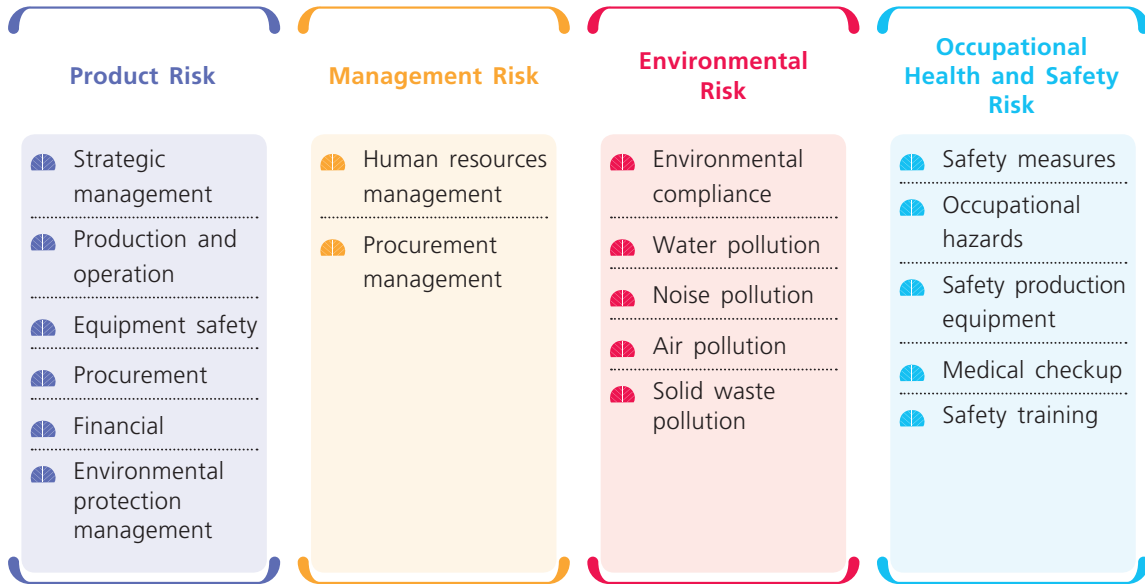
Product Risk

Strategic management

Production and operation

Equipment safety

Procurement

Financial

Environmental protection management

Management Risk

Human resources management

Procurement management

Environmental Risk

Environmental compliance

Water pollution

Noise pollution

Air pollution

Solid waste pollution

Occupational Health and Safety Risk

Safety measures

Occupational hazards

Safety production equipment

Medical checkup

Safety training